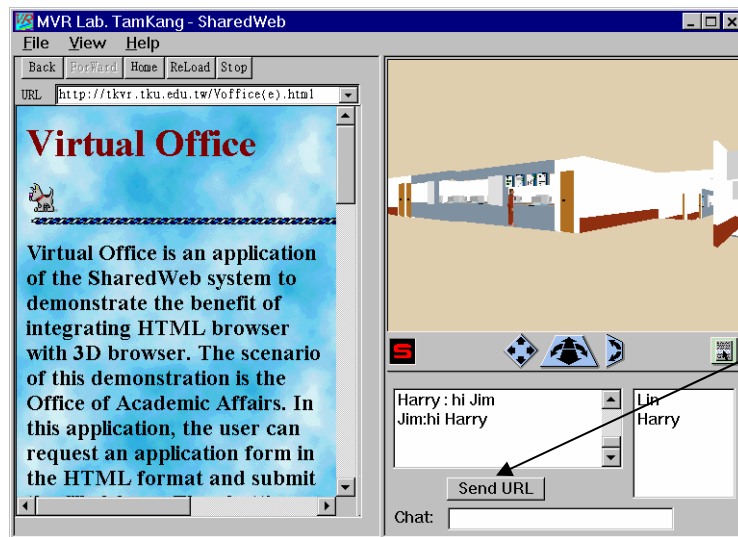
MVR Lab. TamKang - SharedWeb

File View Help

Back ForWard Home ReLoad Stop

URL http://tkvr.tku.edu.tw/Voffice(e).html

Virtual Office

Virtual Office is an application of the SharedWeb system to demonstrate the benefit of integrating HTML browser with 3D browser. The scenario of this demonstration is the Office of Academic Affairs. In this application, the user can request an application form in the HTML format and submit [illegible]

Harry : hi Jim
Jim:hi Harry

Lin
Harry

Send URL

Chat: